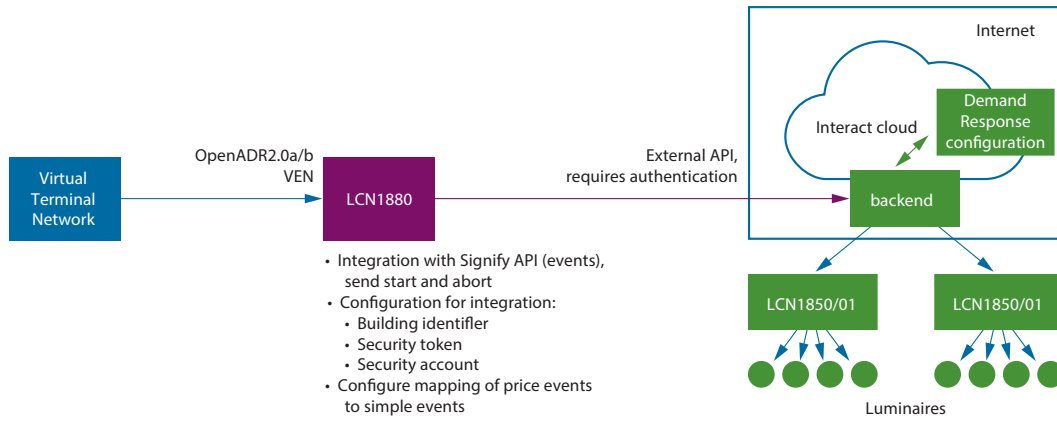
Internet

Interact cloud

Demand Response configuration

Virtual Terminal Network

OpenADR2.0a/b VEN

LCN1880

External API, requires authentication

backend

• Integration with Signify API (events), send start and abort
• Configuration for integration:
  • Building identifier
  • Security token
  • Security account
• Configure mapping of price events to simple events

LCN1850/01

LCN1850/01

Luminaires